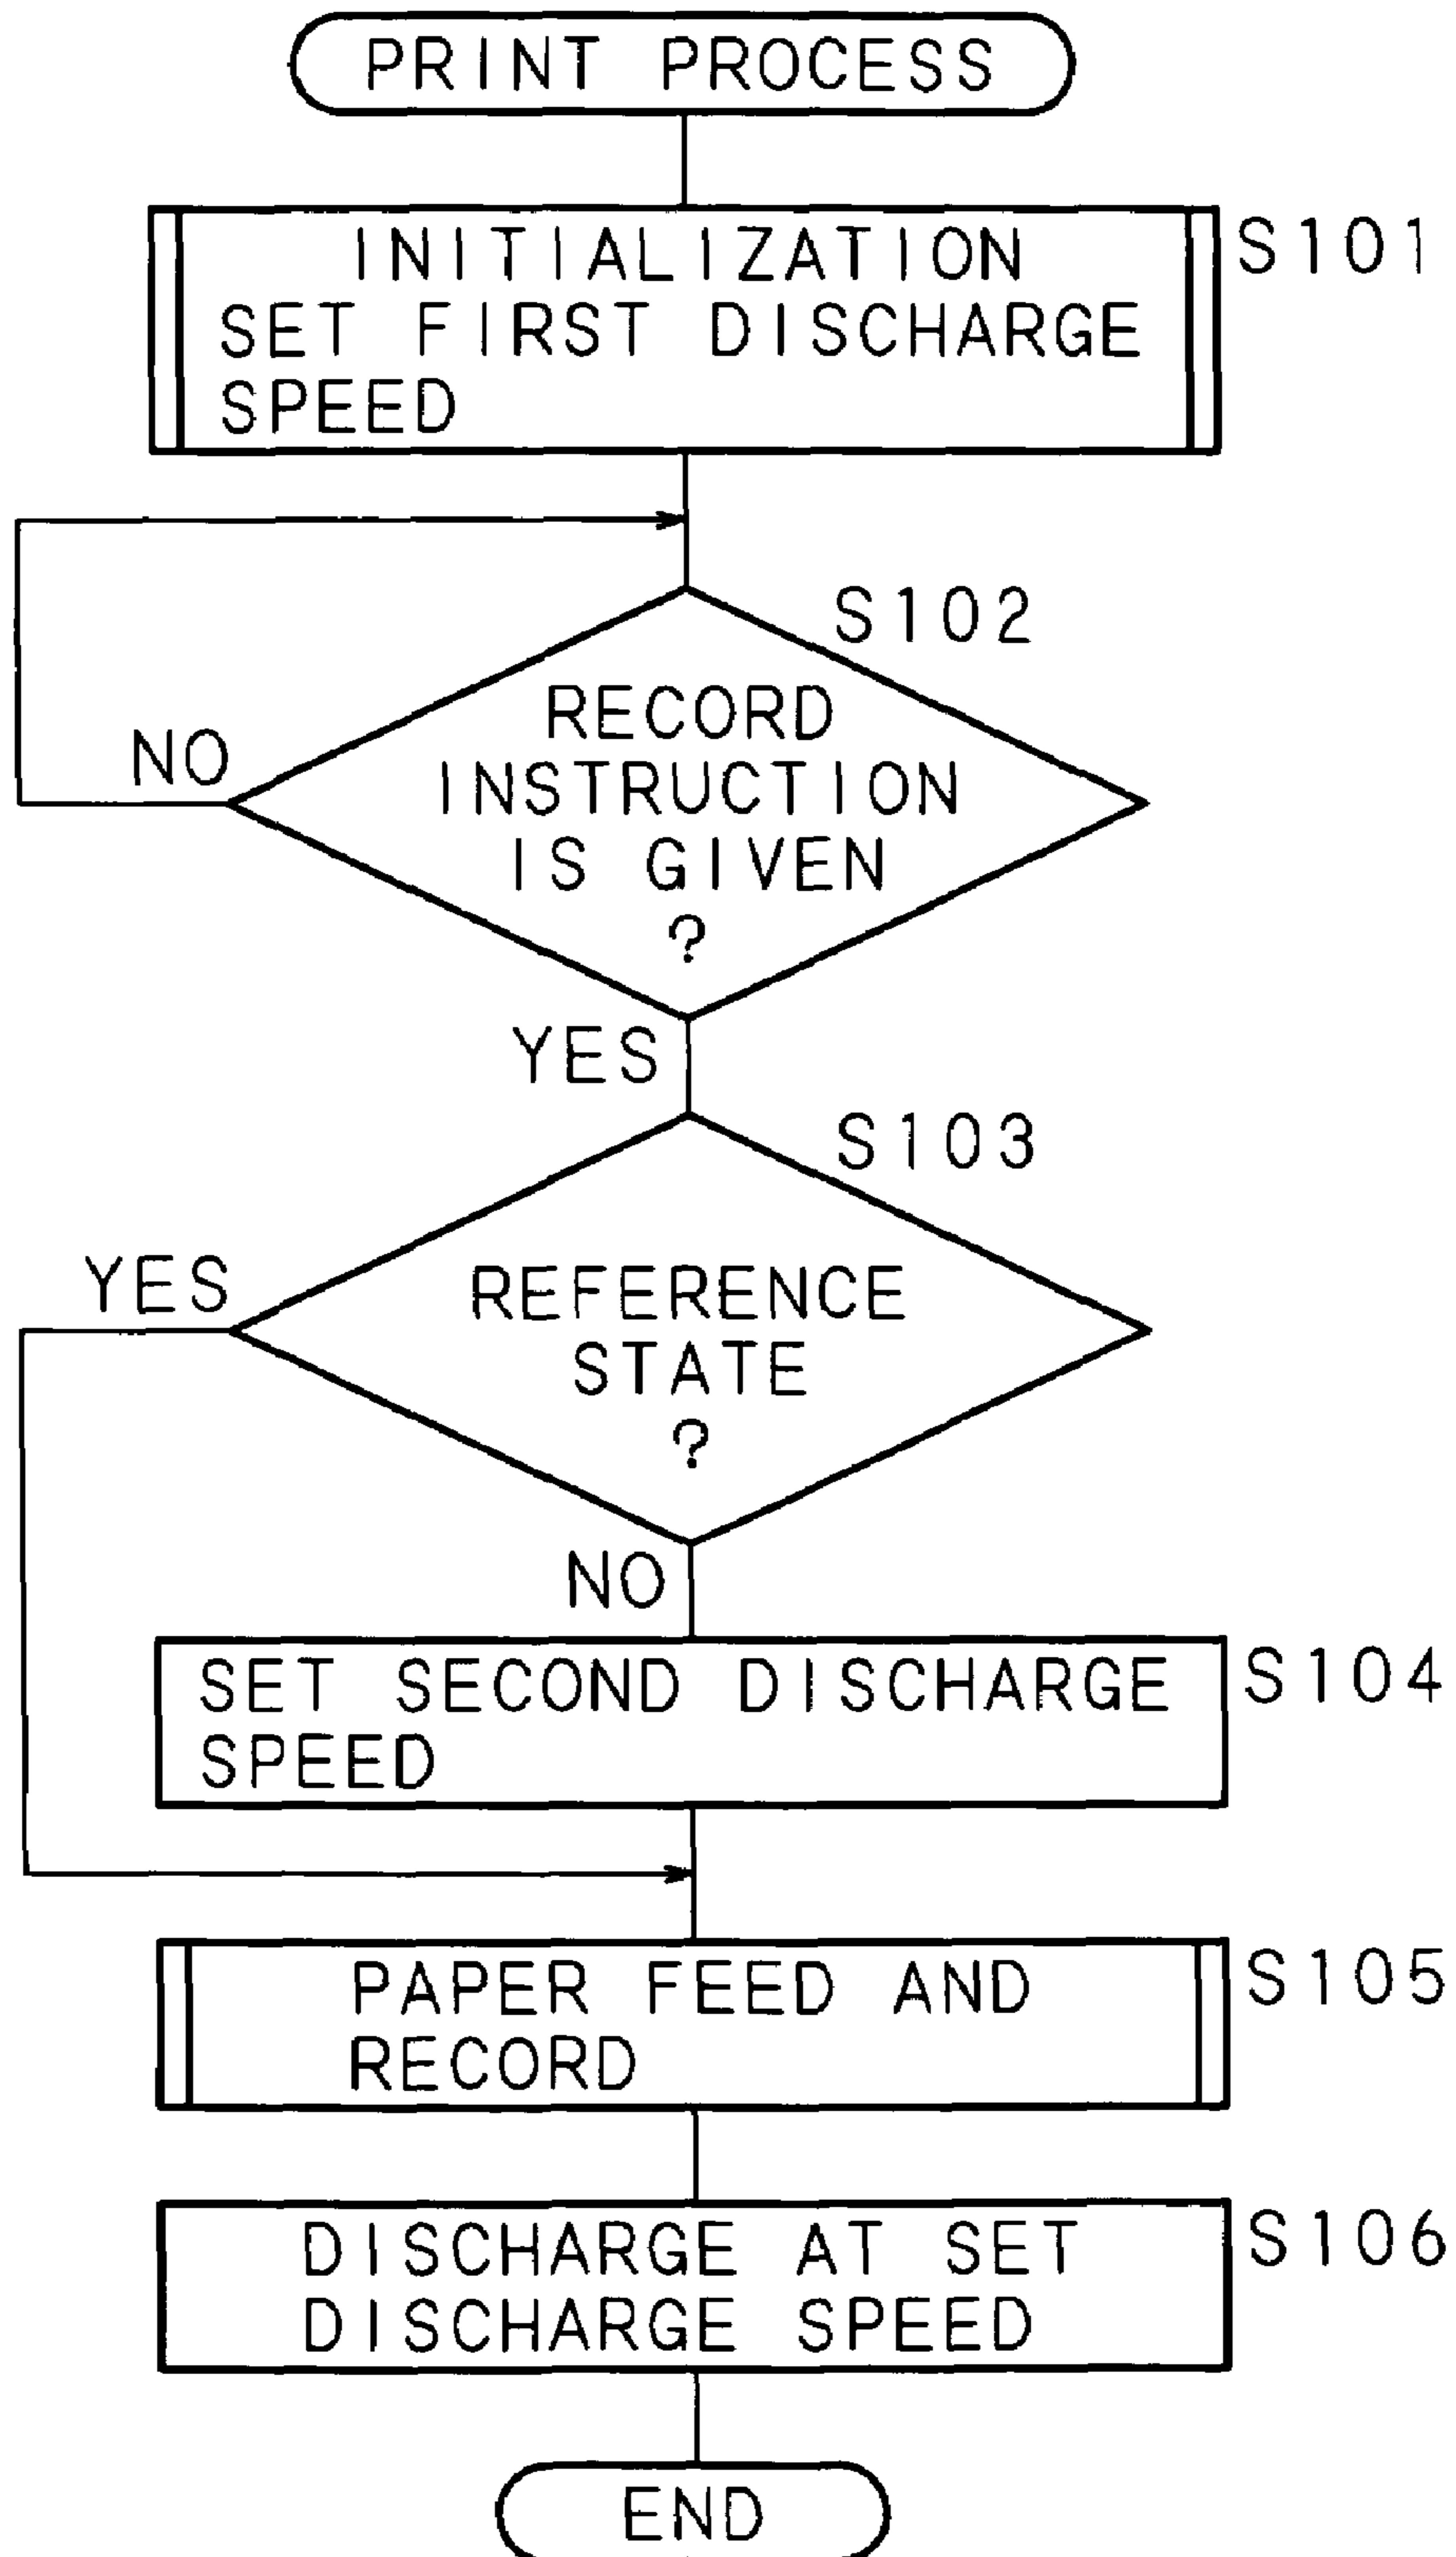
PRINT PROCESS

INITIALIZATION
SET FIRST DISCHARGE SPEED

S101

S102

NO

RECORD INSTRUCTION IS GIVEN ?

YES

S103

YES

REFERENCE STATE ?

NO

SET SECOND DISCHARGE SPEED

S104

PAPER FEED AND RECORD

S105

DISCHARGE AT SET DISCHARGE SPEED

S106

END